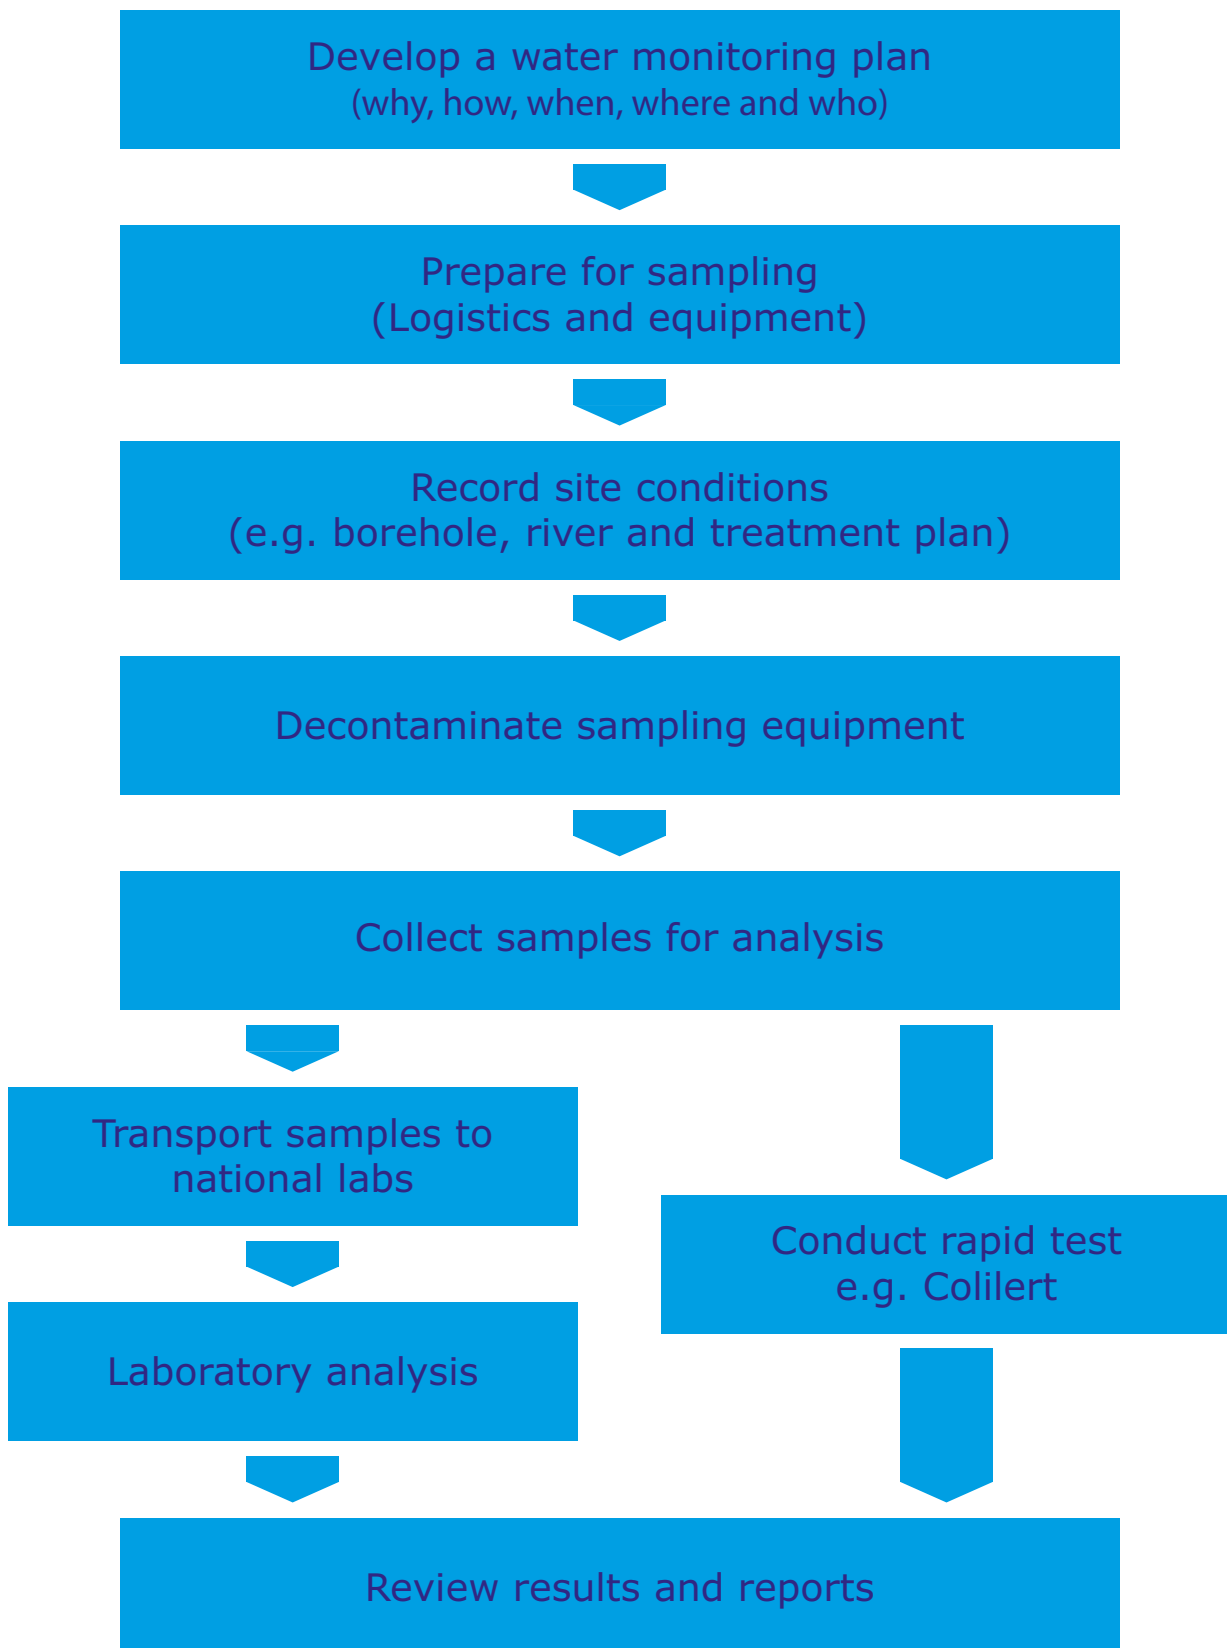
Develop a water monitoring plan
(why, how, when, where and who)

Prepare for sampling
(Logistics and equipment)

Record site conditions
(e.g. borehole, river and treatment plan)

Decontaminate sampling equipment

Collect samples for analysis

Transport samples to national labs

Laboratory analysis

Conduct rapid test e.g. Colilert

Review results and reports